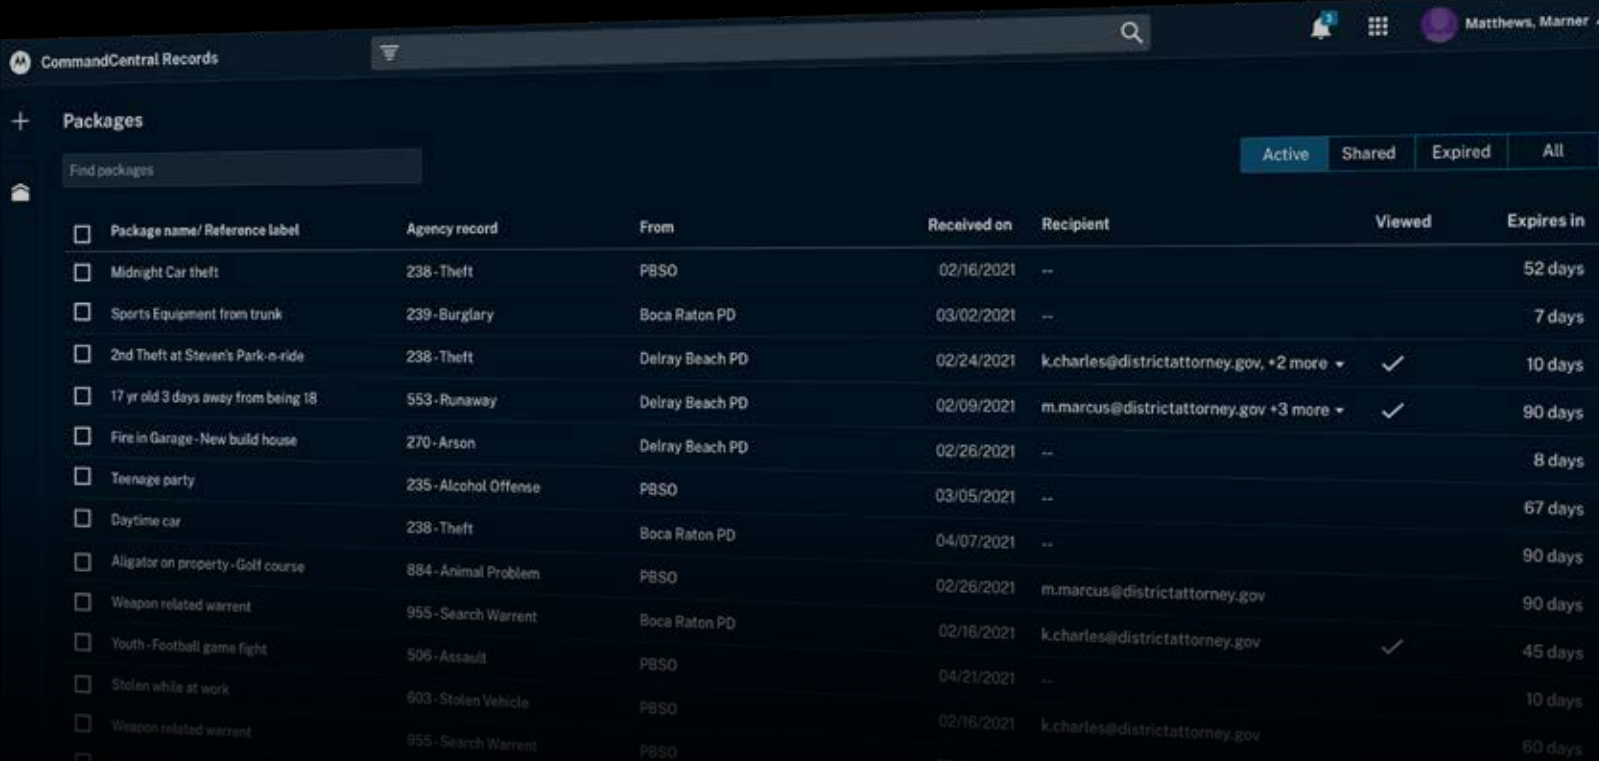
CommandCentral Records

Matthews, Marner

Packages

Find packages

Active Shared Expired All

| Package name/ Reference label | Agency record | From | Received on | Recipient | Viewed | Expires in |
|---|---|---|---|---|---|---|
| Midnight Car theft | 238 - Theft | PBSO | 02/16/2021 | -- | | 52 days |
| Sports Equipment from trunk | 239 - Burglary | Boca Raton PD | 03/02/2021 | -- | | 7 days |
| 2nd Theft at Steven's Park-n-ride | 238 - Theft | Delray Beach PD | 02/24/2021 | k.charles@districtattorney.gov, +2 more | ✓ | 10 days |
| 17 yr old 3 days away from being 18 | 553 - Runaway | Delray Beach PD | 02/09/2021 | m.marcus@districtattorney.gov +3 more | ✓ | 90 days |
| Fire in Garage - New build house | 270 - Arson | Delray Beach PD | 02/26/2021 | -- | | 8 days |
| Teenage party | 235 - Alcohol Offense | PBSO | 03/05/2021 | -- | | 67 days |
| Daytime car | 238 - Theft | Boca Raton PD | 04/07/2021 | -- | | 90 days |
| Aligator on property - Golf course | 884 - Animal Problem | PBSO | 02/26/2021 | m.marcus@districtattorney.gov | | 90 days |
| Weapon related warrent | 955 - Search Warrent | Boca Raton PD | 02/16/2021 | k.charles@districtattorney.gov | ✓ | 45 days |
| Youth - Football game fight | 506 - Assault | PBSO | 04/21/2021 | -- | | 10 days |
| Stolen while at work | 603 - Stolen Vehicle | PBSO | 02/16/2021 | k.charles@districtattorney.gov | | 60 days |
| Weapon related warrent | 955 - Search Warrent | PBSO | | | | |